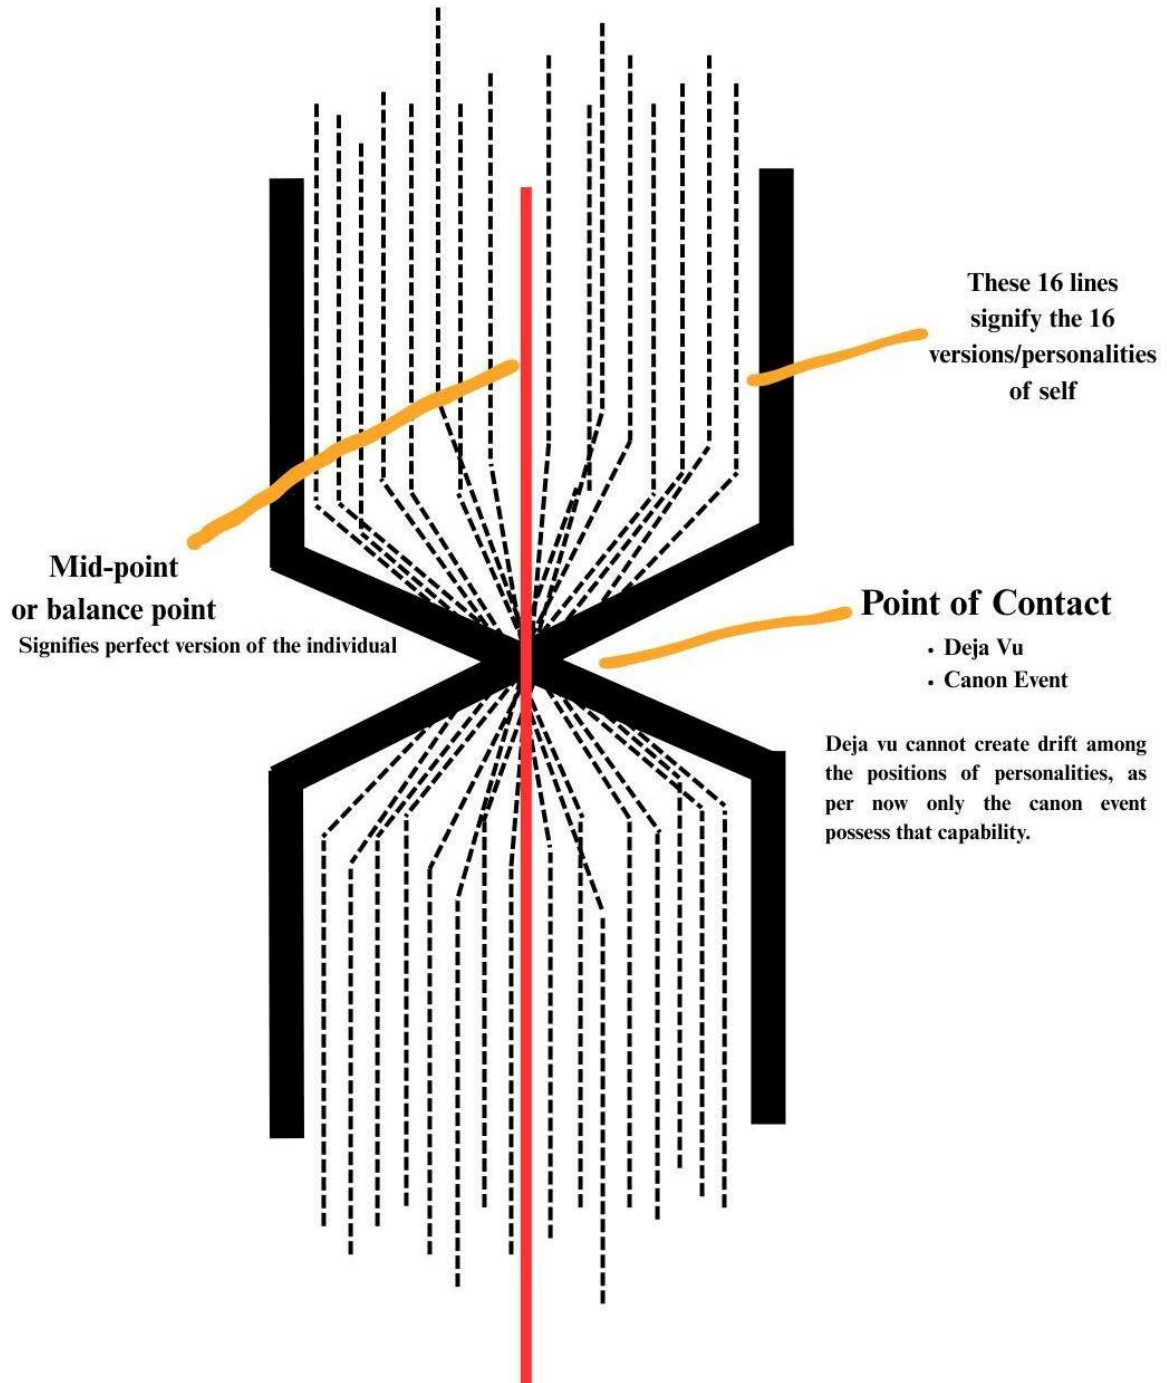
These 16 lines signify the 16 versions/personalities of self

Mid-point or balance point
Signifies perfect version of the individual

Point of Contact
• Deja Vu
• Canon Event

Deja vu cannot create drift among the positions of personalities, as per now only the canon event possess that capability.